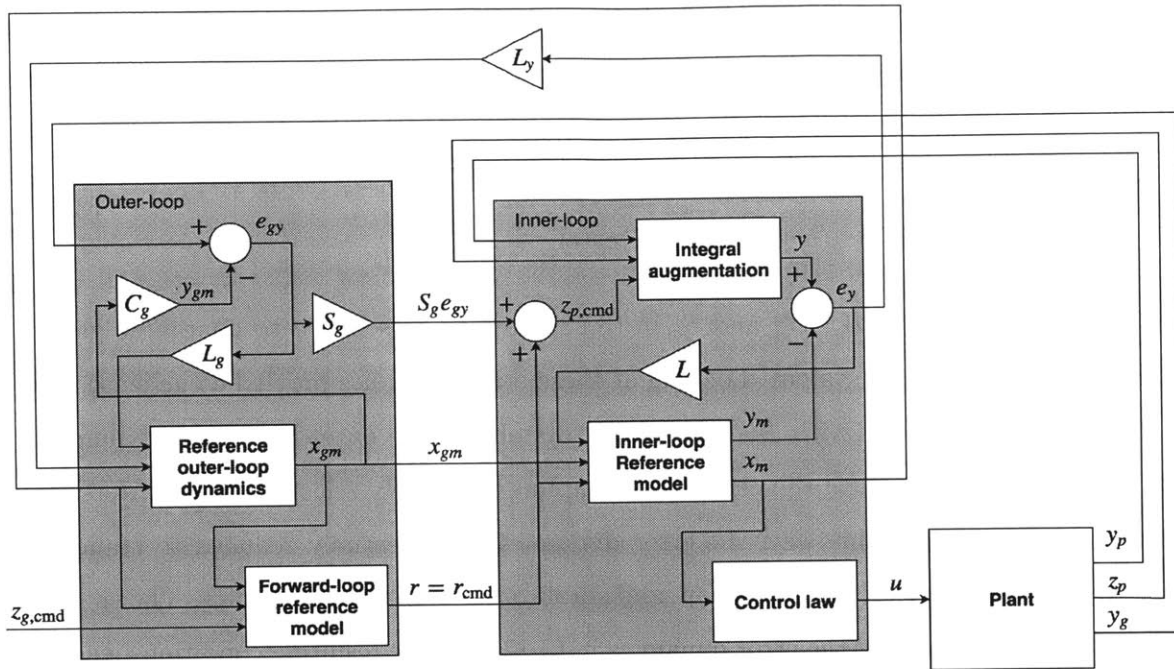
$L_y$

Outer-loop

+

$e_{gy}$

−

$C_g$

$y_{gm}$

$S_g$

$L_g$

$S_g e_{gy}$

Reference outer-loop dynamics

$x_{gm}$

$x_{gm}$

Forward-loop reference model

$z_{g,\text{cmd}}$

$r = r_{\text{cmd}}$

Inner-loop

Integral augmentation

$y$

+

$e_y$

−

+

$z_{p,\text{cmd}}$

+

$L$

$y_m$

Inner-loop Reference model

$x_m$

Control law

$u$

Plant

$y_p$

$z_p$

$y_g$